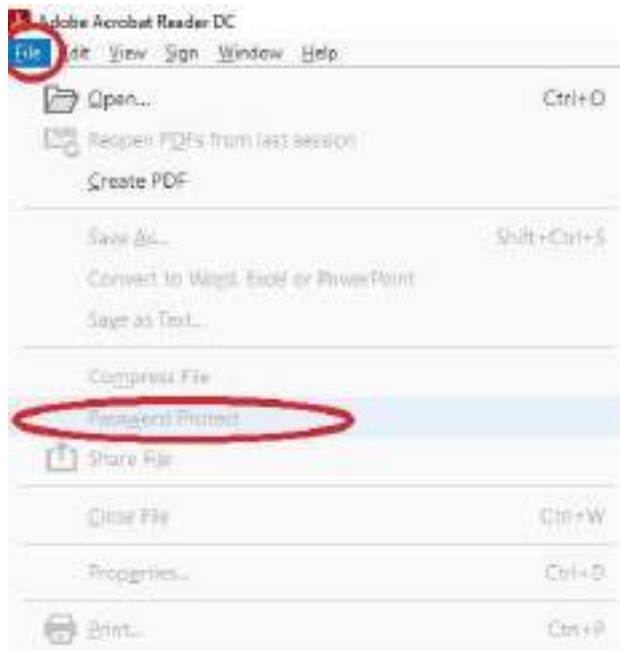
Adobe Acrobat Reader DC
File Edit View Sign Window Help

Open... Ctrl+O
Reopen PDFs from last session
Create PDF

Save As... Shift+Ctrl+S
Convert to Word, Excel or PowerPoint
Save as Text...

Compress File
Password Protect
Share File

Close File Ctrl+W

Properties... Ctrl+D

Print... Ctrl+P